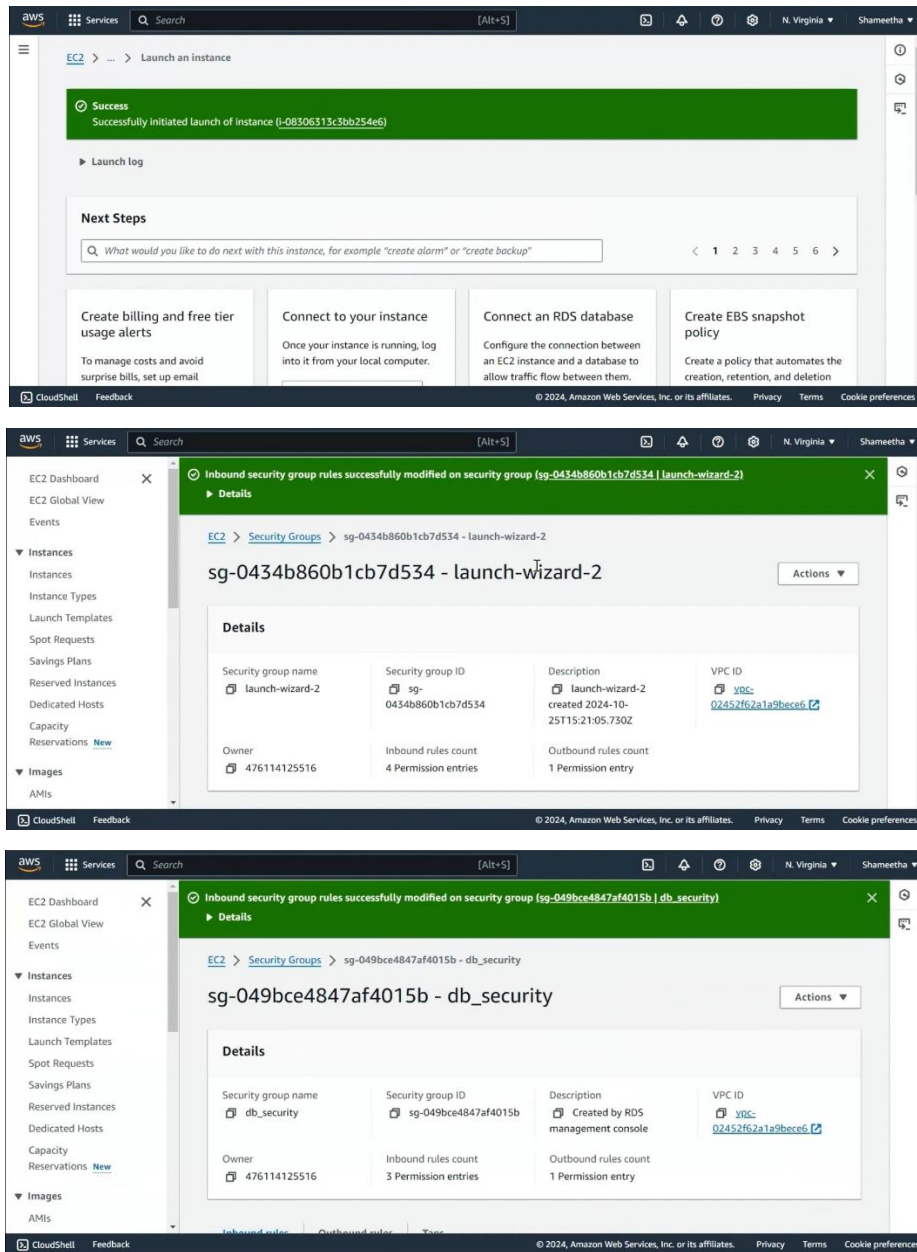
aws Services Search [Alt+S] N. Virginia ▼ Shameetha ▼

EC2 > ... > Launch an instance

Success
Successfully initiated launch of instance (i-08306313c3bb254e6)

▶ Launch log

Next Steps

What would you like to do next with this instance, for example "create alarm" or "create backup"

< 1 2 3 4 5 6 >

Create billing and free tier usage alerts
To manage costs and avoid surprise bills, set up email

Connect to your instance
Once your instance is running, log into it from your local computer.

Connect an RDS database
Configure the connection between an EC2 instance and a database to allow traffic flow between them.

Create EBS snapshot policy
Create a policy that automates the creation, retention, and deletion

CloudShell Feedback © 2024, Amazon Web Services, Inc. or its affiliates. Privacy Terms Cookie preferences

aws Services Search [Alt+S] N. Virginia ▼ Shameetha ▼

EC2 Dashboard
EC2 Global View
Events
▼ Instances
Instances
Instance Types
Launch Templates
Spot Requests
Savings Plans
Reserved Instances
Dedicated Hosts
Capacity Reservations New
▼ Images
AMIs

Inbound security group rules successfully modified on security group (sg-0434b860b1cb7d534 | launch-wizard-2)
▶ Details

EC2 > Security Groups > sg-0434b860b1cb7d534 - launch-wizard-2

sg-0434b860b1cb7d534 - launch-wizard-2

Actions ▼

Details

Security group name
launch-wizard-2

Security group ID
sg-0434b860b1cb7d534

Description
launch-wizard-2 created 2024-10-25T15:21:05.730Z

VPC ID
vpc-02452f62a1a9bece6

Owner
476114125516

Inbound rules count
4 Permission entries

Outbound rules count
1 Permission entry

CloudShell Feedback © 2024, Amazon Web Services, Inc. or its affiliates. Privacy Terms Cookie preferences

aws Services Search [Alt+S] N. Virginia ▼ Shameetha ▼

EC2 Dashboard
EC2 Global View
Events
▼ Instances
Instances
Instance Types
Launch Templates
Spot Requests
Savings Plans
Reserved Instances
Dedicated Hosts
Capacity Reservations New
▼ Images
AMIs

Inbound security group rules successfully modified on security group (sg-049bce4847af4015b | db_security)
▶ Details

EC2 > Security Groups > sg-049bce4847af4015b - db_security

sg-049bce4847af4015b - db_security

Actions ▼

Details

Security group name
db_security

Security group ID
sg-049bce4847af4015b

Description
Created by RDS management console

VPC ID
vpc-02452f62a1a9bece6

Owner
476114125516

Inbound rules count
3 Permission entries

Outbound rules count
1 Permission entry

Inbound rules Outbound rules Tags

CloudShell Feedback © 2024, Amazon Web Services, Inc. or its affiliates. Privacy Terms Cookie preferences